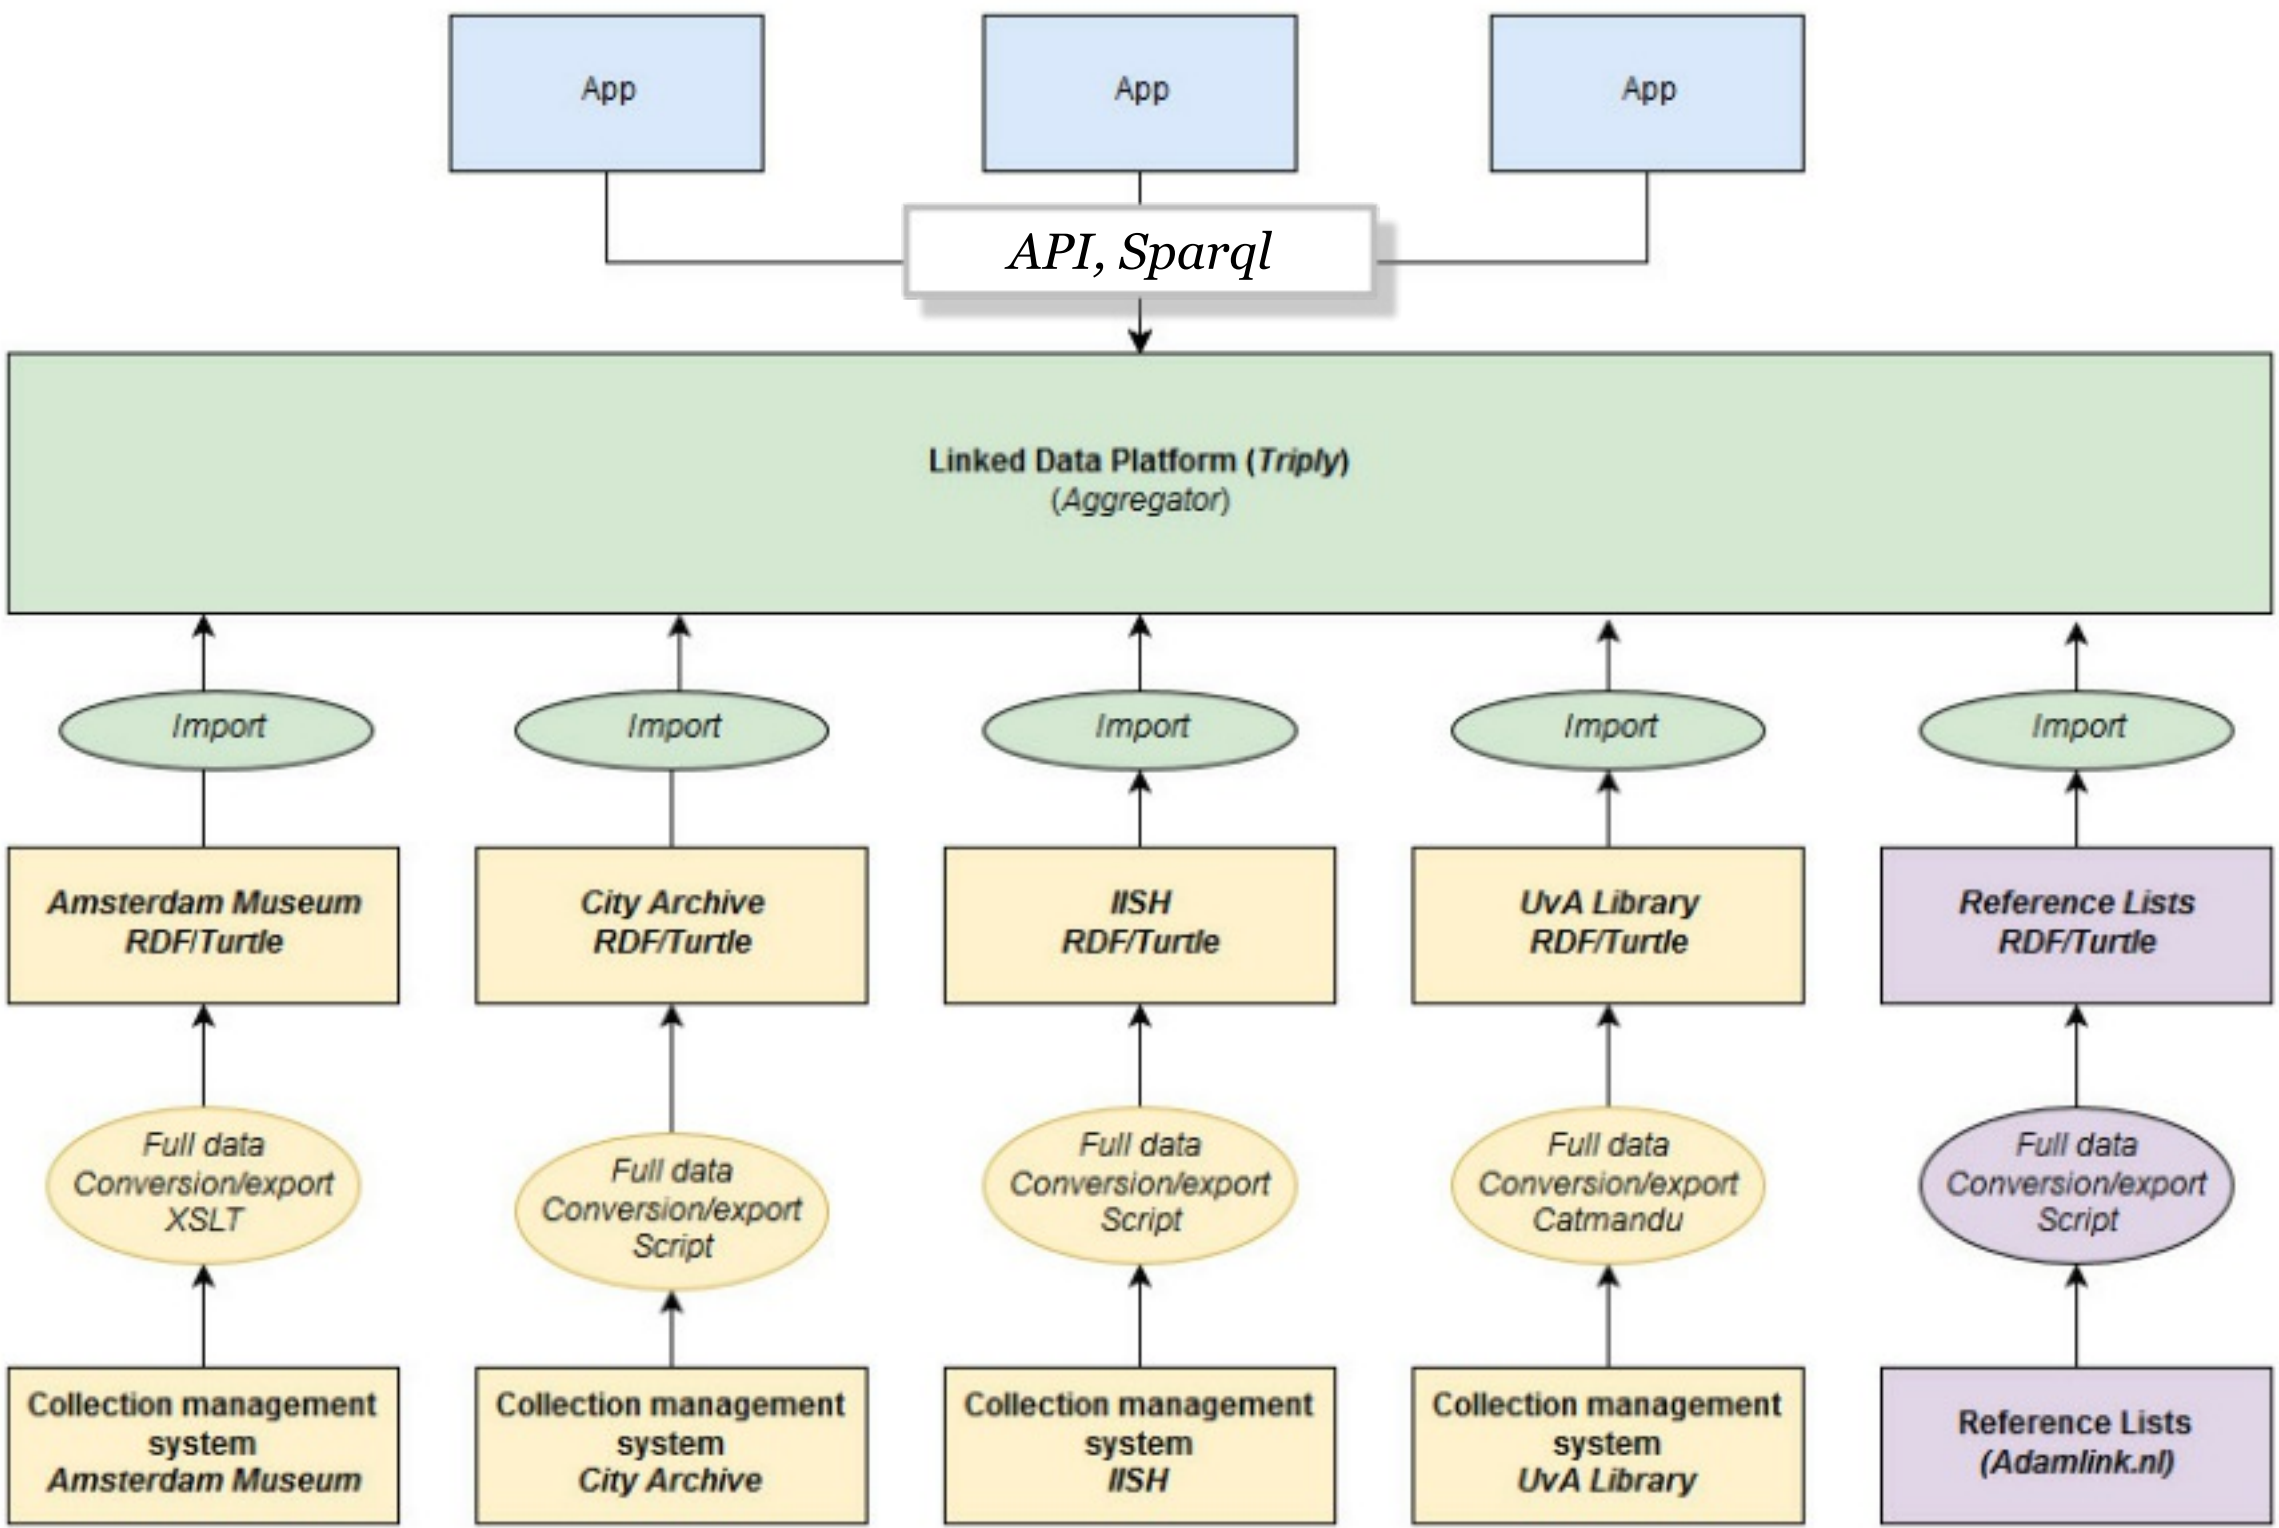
App

App

App

API, Sparql

Linked Data Platform (Triply)
(Aggregator)

Import

Import

Import

Import

Import

Amsterdam Museum RDF/Turtle

City Archive RDF/Turtle

IISH RDF/Turtle

UvA Library RDF/Turtle

Reference Lists RDF/Turtle

Full data Conversion/export XSLT

Full data Conversion/export Script

Full data Conversion/export Script

Full data Conversion/export Catmandu

Full data Conversion/export Script

Collection management system Amsterdam Museum

Collection management system City Archive

Collection management system IISH

Collection management system UvA Library

Reference Lists (Adamlink.nl)